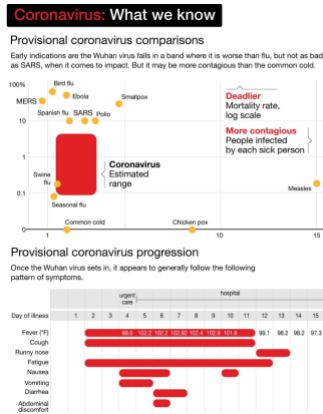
Coronavirus: What we know

Provisional coronavirus comparisons

Early indications are the Wuhan virus falls in a band where it is worse than flu, but not as bad as SARS, when it comes to impact. But it may be more contagious than the common cold.

100%
MERS
Bird flu
Ebola
Spanish flu
SARS
Polio
Smallpox
10
1
Swine flu
Seasonal flu
Coronavirus Estimated range
Deadlier Mortality rate, log scale
More contagious People infected by each sick person
Measles
Common cold
Chicken pox
1
5
10
15

Provisional coronavirus progression

Once the Wuhan virus sets in, it appears to generally follow the following pattern of symptoms.

urgent care
hospital

| Day of illness | 1 | 2 | 3 | 4 | 5 | 6 | 7 | 8 | 9 | 10 | 11 | 12 | 13 | 14 | 15 |
|---|---|---|---|---|---|---|---|---|---|---|---|---|---|---|---|
| Fever (°F) | | | | 99.0 | 102.2 | 102.2 | 102.92 | 102.4 | 102.9 | 101.8 | | 99.1 | 98.2 | 98.2 | 97.3 |
| Cough | | | | | | | | | | | | | | | |
| Runny nose | | | | | | | | | | | | | | | |
| Fatigue | | | | | | | | | | | | | | | |
| Nausea | | | | | | | | | | | | | | | |
| Vomiting | | | | | | | | | | | | | | | |
| Diarrhea | | | | | | | | | | | | | | | |
| Abdominal discomfort | | | | | | | | | | | | | | | |